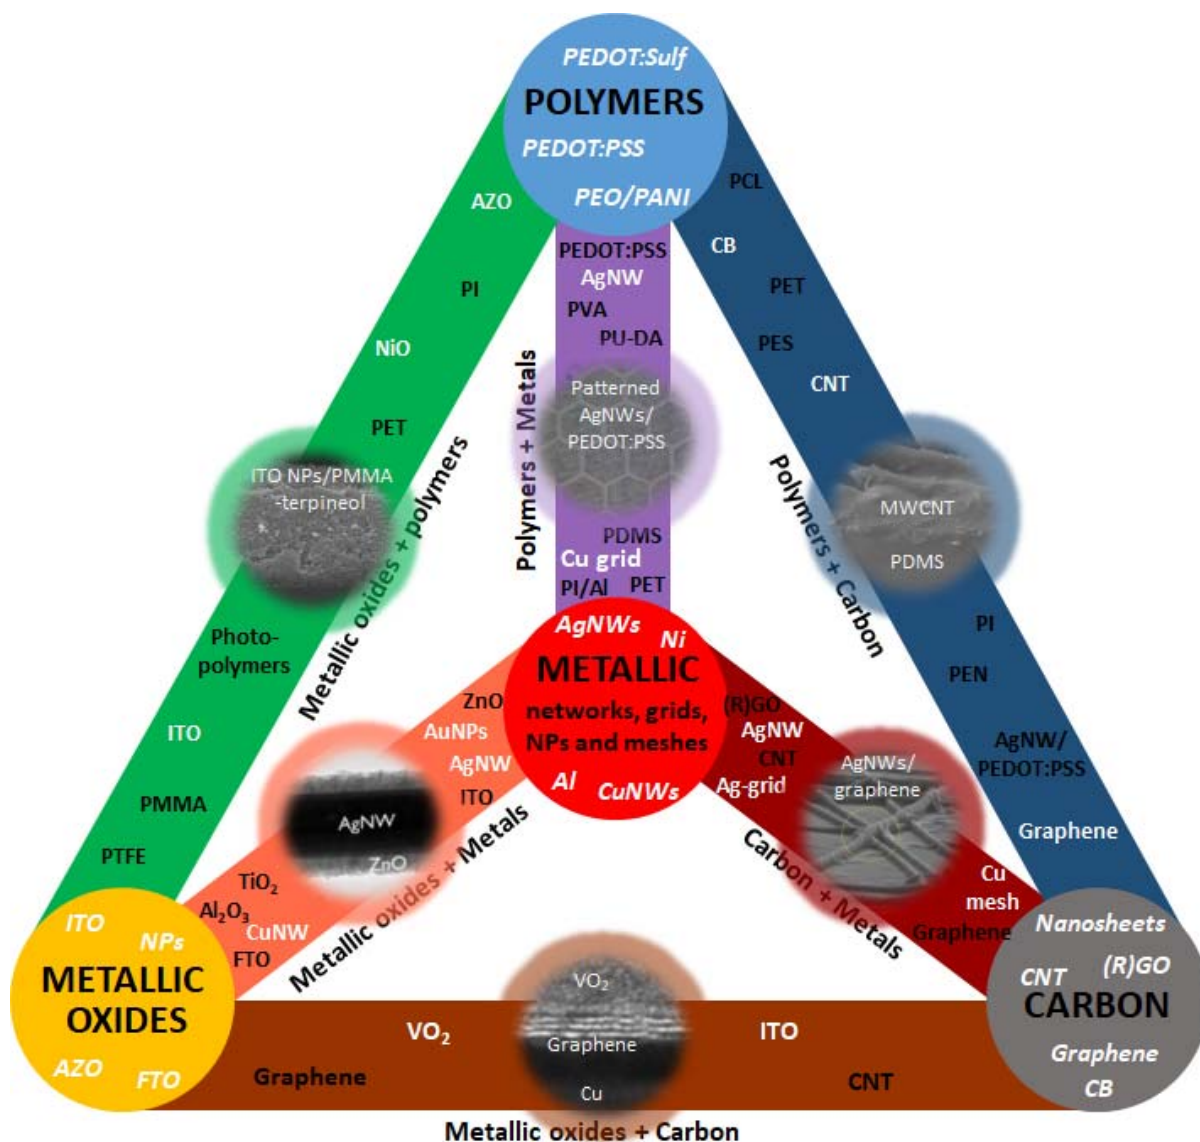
PEDOT:Sulf
POLYMERS
PEDOT:PSS
PEO/PANI

AZO
PI
NiO
PET
ITO NPs/PMMA -terpineol
Photo-polymers
ITO
PMMA
PTFE
Metallic oxides + polymers

PEDOT:PSS
AgNW
PVA
PU-DA
Patterned AgNWs/ PEDOT:PSS
PDMS
Cu grid
PI/Al
PET
Polymers + Metals

PCL
CB
PET
PES
CNT
MWCNT
PDMS
PI
PEN
AgNW/ PEDOT:PSS
Graphene
Polymers + Carbon

AgNWs
Ni
METALLIC
networks, grids, NPs and meshes
Al
CuNWs

ZnO
AuNPs
AgNW
ITO
AgNW
ZnO
$TiO_2$
$Al_2O_3$
CuNW
FTO
Metallic oxides + Metals

(R)GO
AgNW
CNT
Ag-grid
AgNWs/ graphene
Cu mesh
Graphene
Carbon + Metals

ITO
NPs
METALLIC OXIDES
AZO
FTO

Nanosheets
CNT
(R)GO
CARBON
Graphene
CB

$VO_2$
Graphene
$VO_2$
Graphene
Cu
ITO
CNT
Metallic oxides + Carbon